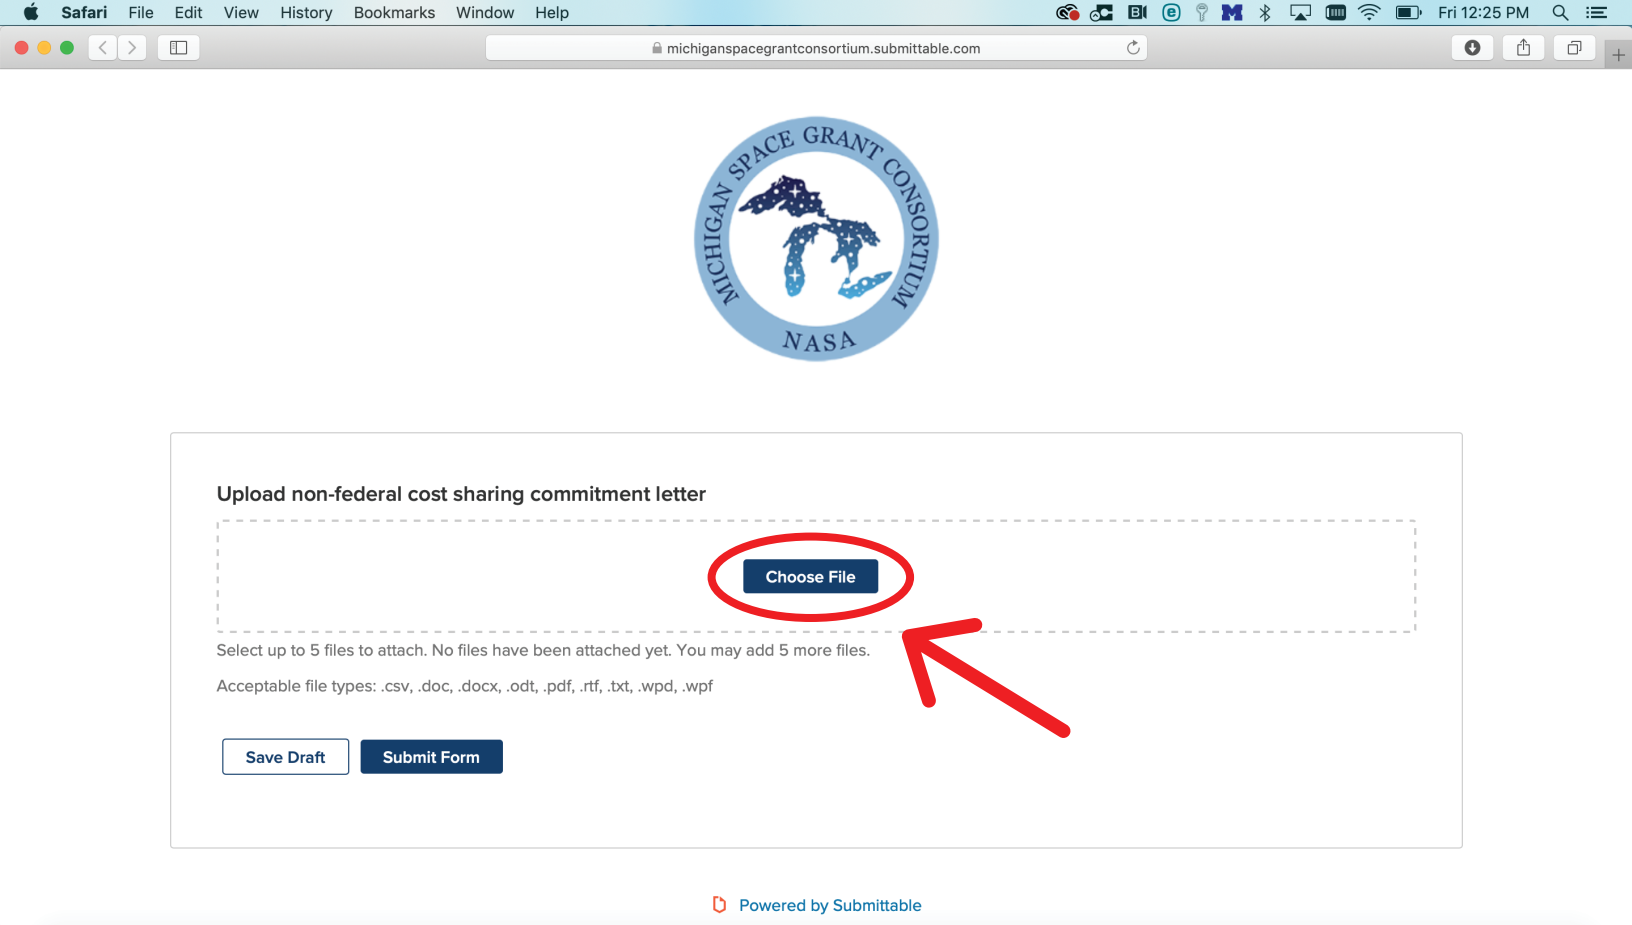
Safari File Edit View History Bookmarks Window Help

Fri 12:25 PM

michiganspacegrantconsortium.submittable.com

MICHIGAN SPACE GRANT CONSORTIUM

NASA

Upload non-federal cost sharing commitment letter

Choose File

Select up to 5 files to attach. No files have been attached yet. You may add 5 more files.

Acceptable file types: .csv, .doc, .docx, .odt, .pdf, .rtf, .txt, .wpd, .wpf

Save Draft Submit Form

Powered by Submittable